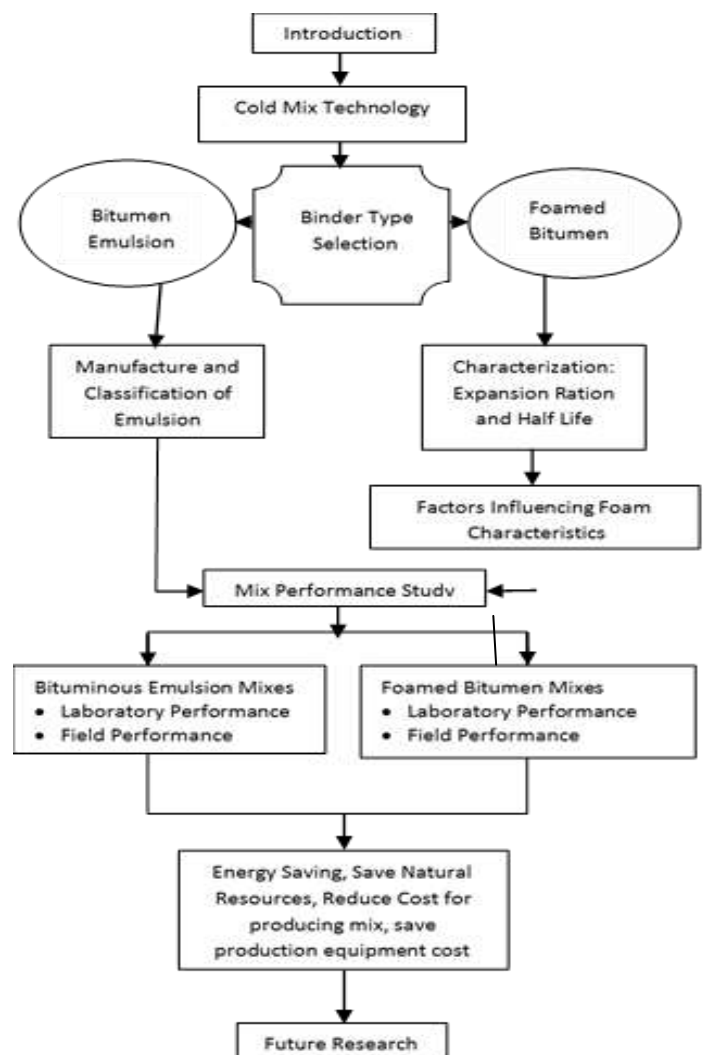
Introduction

Cold Mix Technology

Bitumen Emulsion

Binder Type Selection

Foamed Bitumen

Manufacture and Classification of Emulsion

Characterization: Expansion Ration and Half Life

Factors Influencing Foam Characteristics

Mix Performance Study

Bituminous Emulsion Mixes
- Laboratory Performance
- Field Performance

Foamed Bitumen Mixes
- Laboratory Performance
- Field Performance

Energy Saving, Save Natural Resources, Reduce Cost for producing mix, save production equipment cost

Future Research